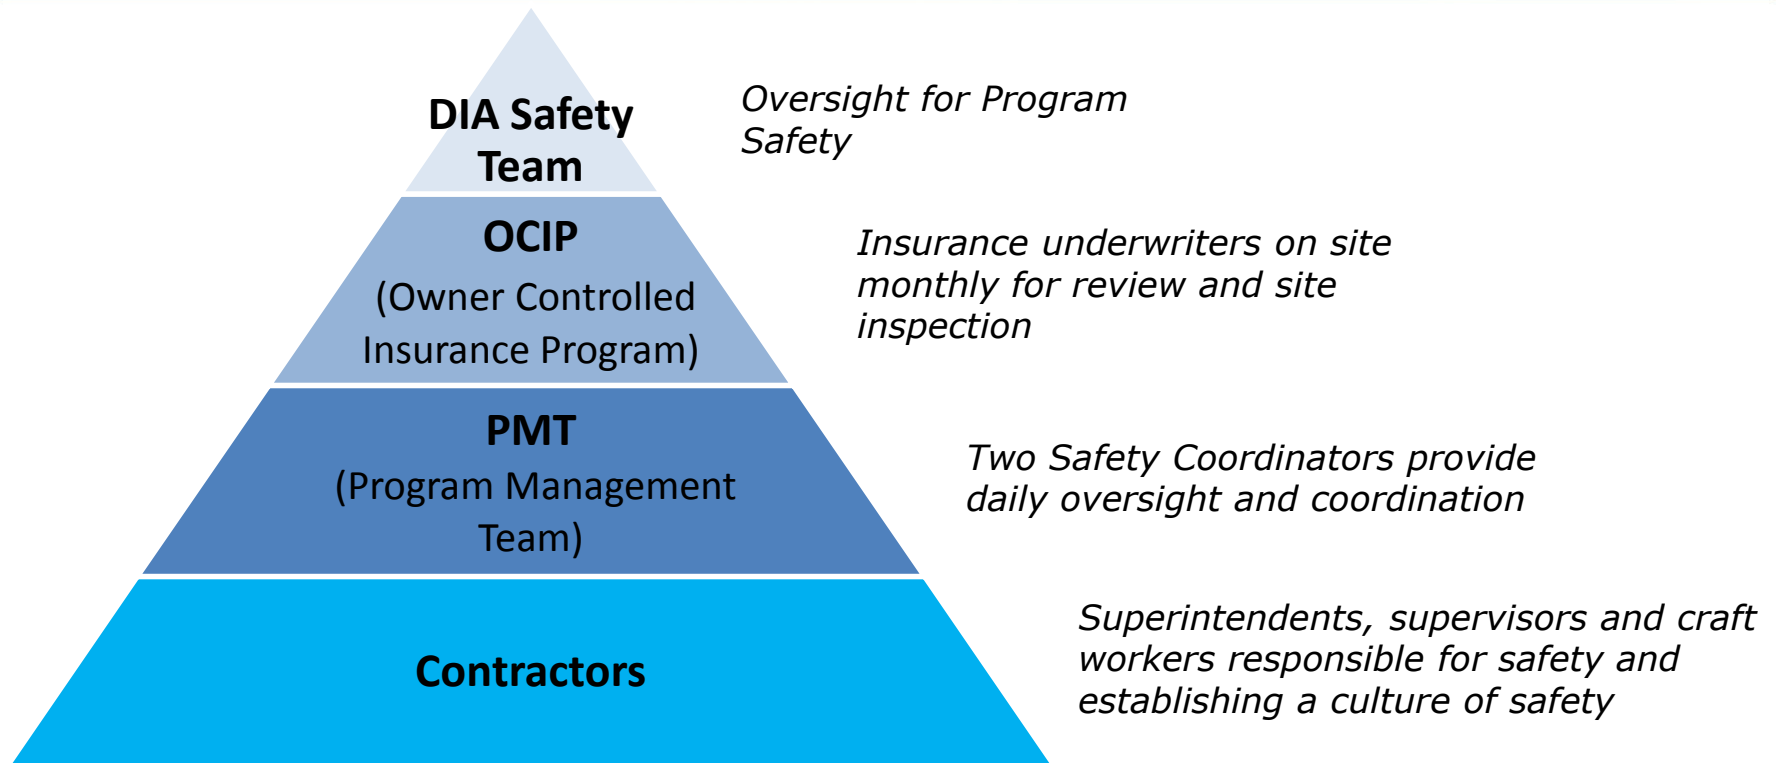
DIA Safety Team

Oversight for Program Safety

OCIP
(Owner Controlled Insurance Program)

Insurance underwriters on site monthly for review and site inspection

PMT
(Program Management Team)

Two Safety Coordinators provide daily oversight and coordination

Contractors

Superintendents, supervisors and craft workers responsible for safety and establishing a culture of safety